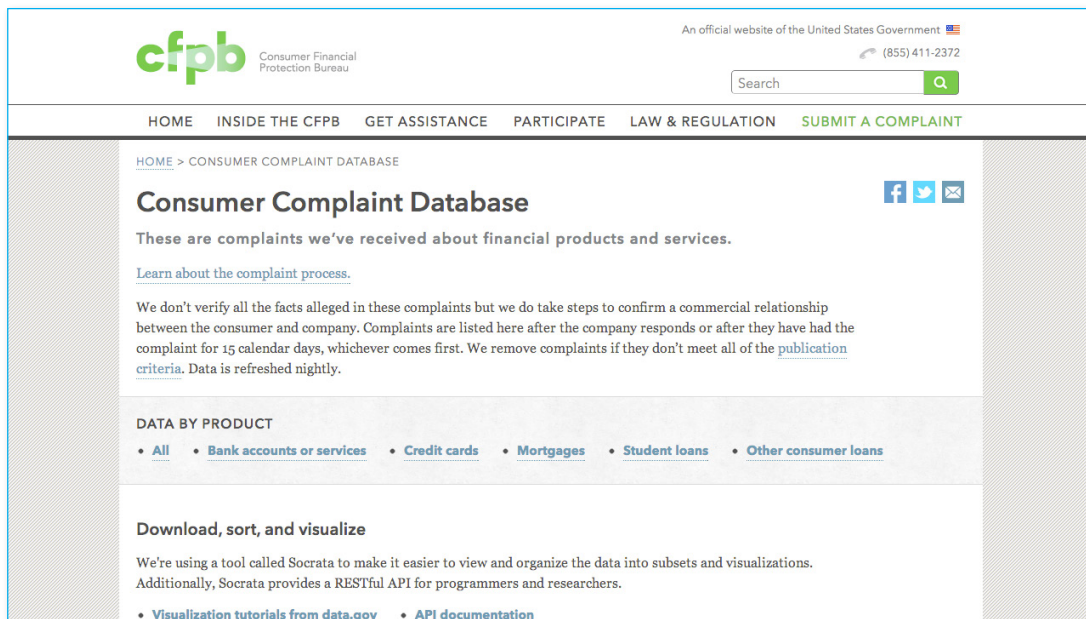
cfpb Consumer Financial Protection Bureau

An official website of the United States Government

(855) 411-2372

Search

HOME INSIDE THE CFPB GET ASSISTANCE PARTICIPATE LAW & REGULATION SUBMIT A COMPLAINT

HOME > CONSUMER COMPLAINT DATABASE

Consumer Complaint Database

These are complaints we've received about financial products and services.

Learn about the complaint process.

We don't verify all the facts alleged in these complaints but we do take steps to confirm a commercial relationship between the consumer and company. Complaints are listed here after the company responds or after they have had the complaint for 15 calendar days, whichever comes first. We remove complaints if they don't meet all of the publication criteria. Data is refreshed nightly.

DATA BY PRODUCT

- All
- Bank accounts or services
- Credit cards
- Mortgages
- Student loans
- Other consumer loans

Download, sort, and visualize

We're using a tool called Socrata to make it easier to view and organize the data into subsets and visualizations. Additionally, Socrata provides a RESTful API for programmers and researchers.

- Visualization tutorials from data.gov
- API documentation